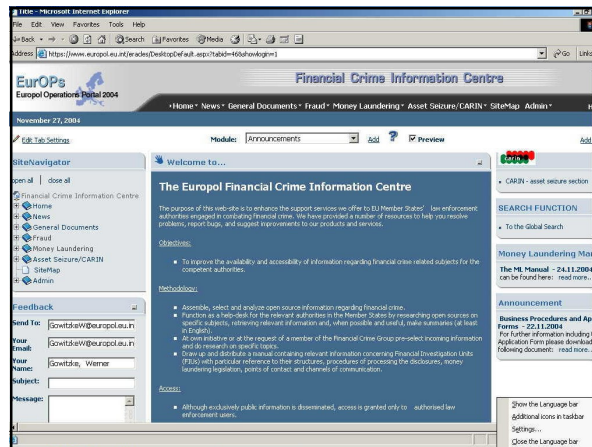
Title - Microsoft Internet Explorer

File Edit View Favorites Tools Help

Back Search Favorites Media

Address https://www.europol.eu.int/eracles/DesktopDefault.aspx?tabid=46&showlogin=1

Go Links

EurOPs
Europol Operations Portal 2004

Financial Crime Information Centre

Home News General Documents Fraud Money Laundering Asset Seizure/CARIN SiteMap Admin

November 27, 2004

Edit Tab Settings

Module: Announcements Add Preview

Add

SiteNavigator

open all | close all

Financial Crime Information Centre
Home
News
General Documents
Fraud
Money Laundering
Asset Seizure/CARIN
SiteMap
Admin

Feedback

Send To: GowitzkeW@europol.eu.in

Your Email: GowitzkeW@europol.eu.in

Your Name: Gowitzke, Werner

Subject:

Message:

Welcome to...

The Europol Financial Crime Information Centre

The purpose of this web-site is to enhance the support services we offer to EU Member States' law enforcement authorities engaged in combating financial crime. We have provided a number of resources to help you resolve problems, report bugs, and suggest improvements to our products and services.

Objectives:

To improve the availability and accessibility of information regarding financial crime-related subjects for the competent authorities.

Methodology:

Assemble, select and analyze open source information regarding financial crime.

Function as a help-desk for the relevant authorities in the Member States by researching open sources on specific subjects, retrieving relevant information and, when possible and useful, make summaries (at least in English).

At own initiative or at the request of a member of the Financial Crime Group pre-select incoming information and do research on specific topics.

Draw up and distribute a manual containing relevant information concerning Financial Investigation Units (FIUs) with particular reference to their structures, procedures of processing the disclosures, money laundering legislation, points of contact and channels of communication.

Access:

Although exclusively public information is disseminated, access is granted only to authorised law enforcement users.

CARIN

CARIN - asset seizure section

SEARCH FUNCTION

To the Global Search

Money Laundering Ma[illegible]

The ML Manual - 24.11.2004 can be found here: read more...

Announcement

Business Procedures and Ap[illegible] Forms - 22.11.2004
For further information including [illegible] Application Form please download following document: read more...

Show the Language bar
Additional icons in taskbar
Settings...
Close the Language bar